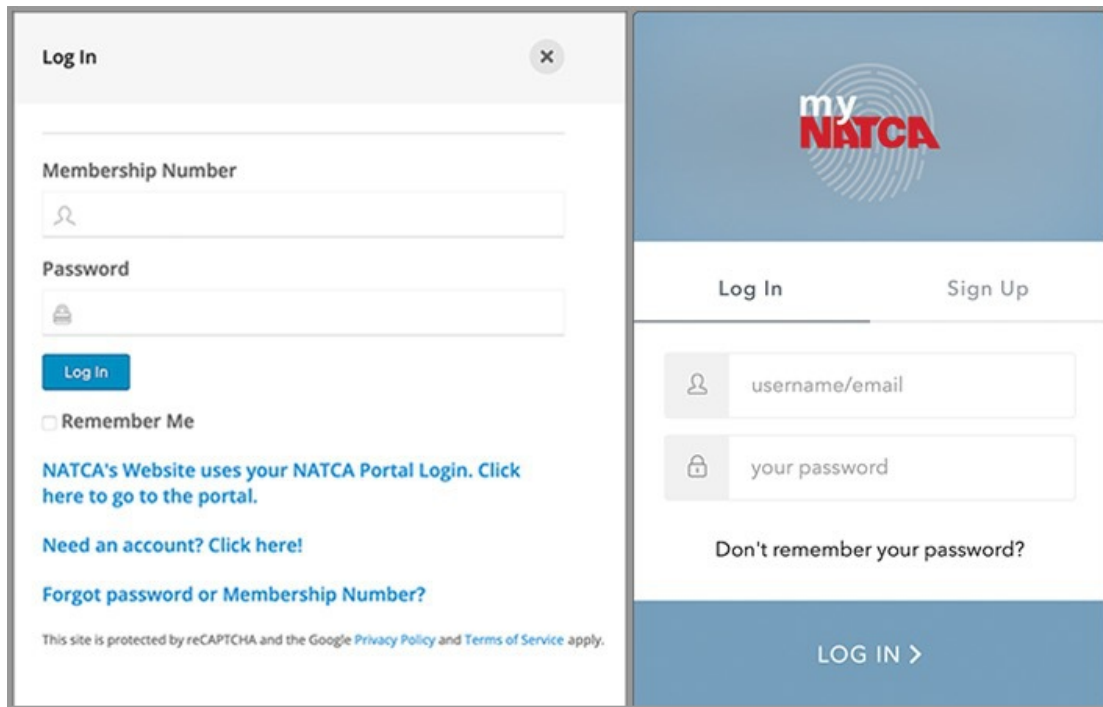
Log In

×

Membership Number

Password

Log In

Remember Me

NATCA's Website uses your NATCA Portal Login. Click here to go to the portal.

Need an account? Click here!

Forgot password or Membership Number?

This site is protected by reCAPTCHA and the Google Privacy Policy and Terms of Service apply.

my NATCA

Log In

Sign Up

username/email

your password

Don't remember your password?

LOG IN >